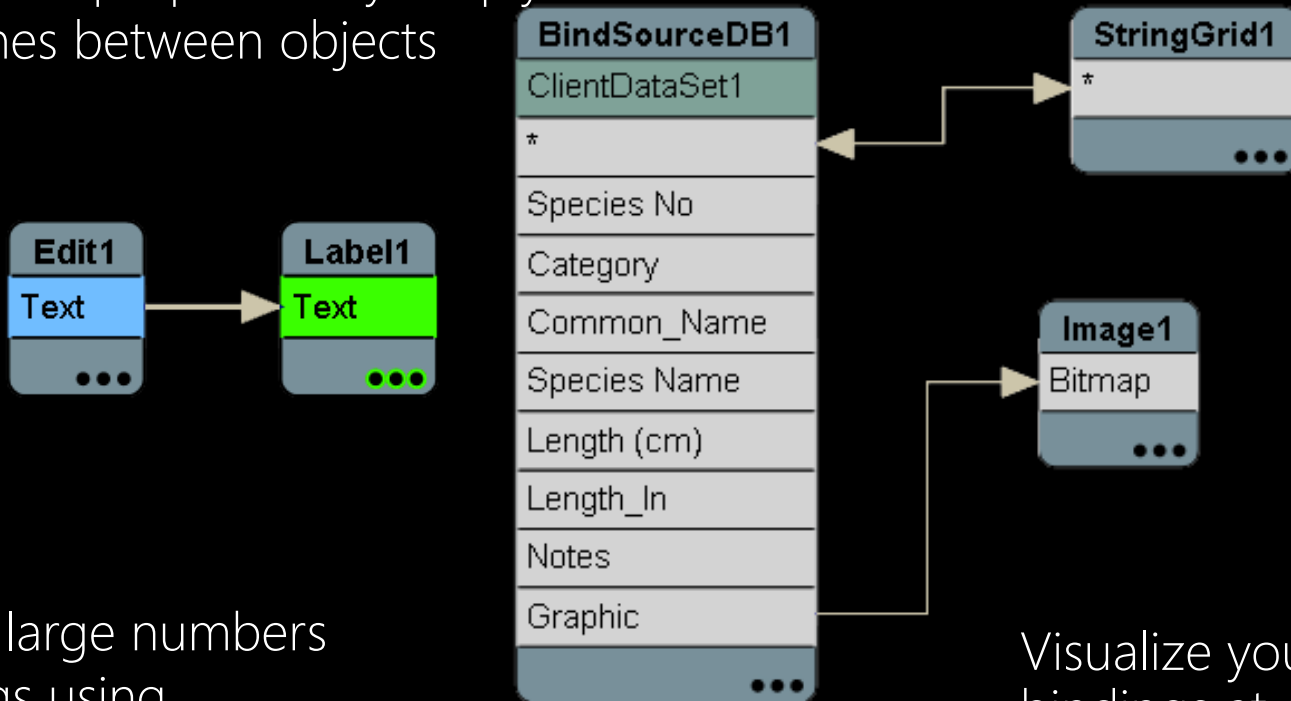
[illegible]
nes between objects

Edit1
Text

Label1
Text

BindSourceDB1
ClientDataSet1
*
Species No
Category
Common_Name
Species Name
Length (cm)
Length_In
Notes
Graphic

StringGrid1
*

Image1
Bitmap

large numbers
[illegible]

Visualize you
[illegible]